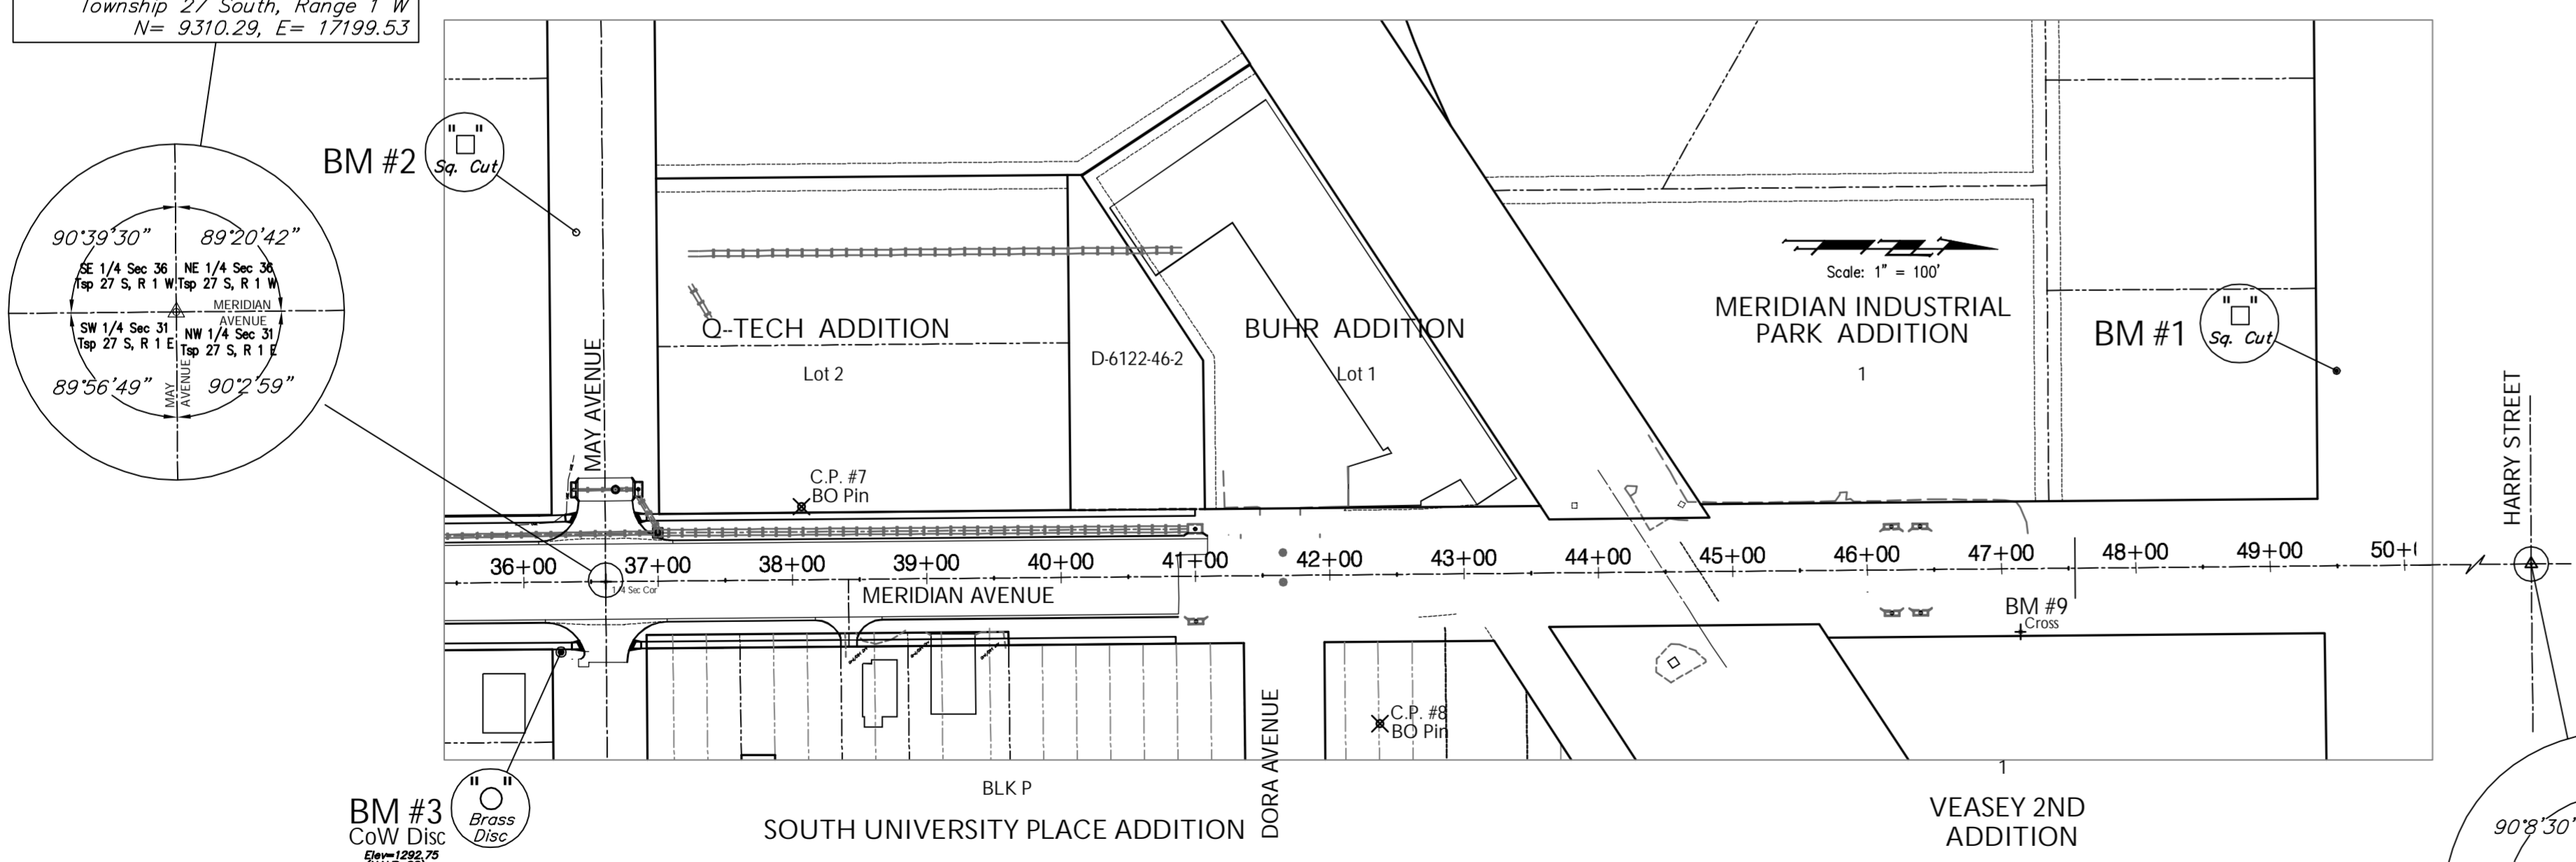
Township 27 South, Range 1 W
N= 9310.29, E= 17199.53

90°39'30"
89°20'42"
SE 1/4 Sec 36 Tsp 27 S, R 1 W
NE 1/4 Sec 36 Tsp 27 S, R 1 W
MERIDIAN AVENUE
SW 1/4 Sec 31 Tsp 27 S, R 1 E
NW 1/4 Sec 31 Tsp 27 S, R 1 E
89°56'49"
MAY AVENUE
90°2'59"

BM #2
" "
Sq. Cut

MAY AVENUE
Q-TECH ADDITION
Lot 2
D-6122-46-2
BUHR ADDITION
Lot 1
Scale: 1" = 100'
MERIDIAN INDUSTRIAL PARK ADDITION
1
BM #1
" "
Sq. Cut
HARRY STREET

C.P. #7
BO Pin

36+00
1/4 Sec Cor
37+00
38+00
39+00
40+00
41+00
42+00
43+00
44+00
45+00
46+00
47+00
48+00
49+00
50+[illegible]
MERIDIAN AVENUE
BM #9
Cross

DORA AVENUE
C.P. #8
BO Pin
1

BM #3
CoW Disc
Elev=1292.75
" "
Brass Disc
BLK P
SOUTH UNIVERSITY PLACE ADDITION
VEASEY 2ND ADDITION
90°8'30"